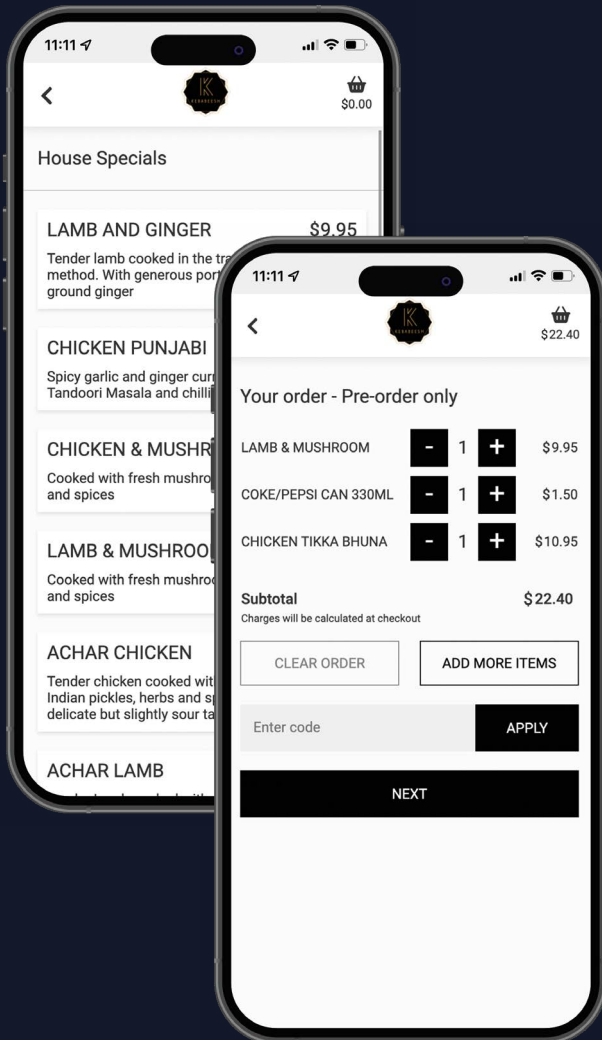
11:11

<

K
KEBABEESH

$0.00

House Specials

LAMB AND GINGER $9.95

Tender lamb cooked in the tra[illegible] method. With generous port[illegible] ground ginger

CHICKEN PUNJABI

Spicy garlic and ginger cur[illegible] Tandoori Masala and chilli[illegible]

CHICKEN & MUSHR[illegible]

Cooked with fresh mushro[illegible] and spices

LAMB & MUSHROO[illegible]

Cooked with fresh mushro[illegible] and spices

ACHAR CHICKEN

Tender chicken cooked wit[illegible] Indian pickles, herbs and sp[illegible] delicate but slightly sour ta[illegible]

ACHAR LAMB

11:11

<

K
KEBABEESH

$22.40

Your order - Pre-order only

| | | | | |
|---|---|---|---|---|
| LAMB & MUSHROOM | - | 1 | + | $9.95 |
| COKE/PEPSI CAN 330ML | - | 1 | + | $1.50 |
| CHICKEN TIKKA BHUNA | - | 1 | + | $10.95 |

Subtotal $22.40
Charges will be calculated at checkout

CLEAR ORDER

ADD MORE ITEMS

Enter code

APPLY

NEXT